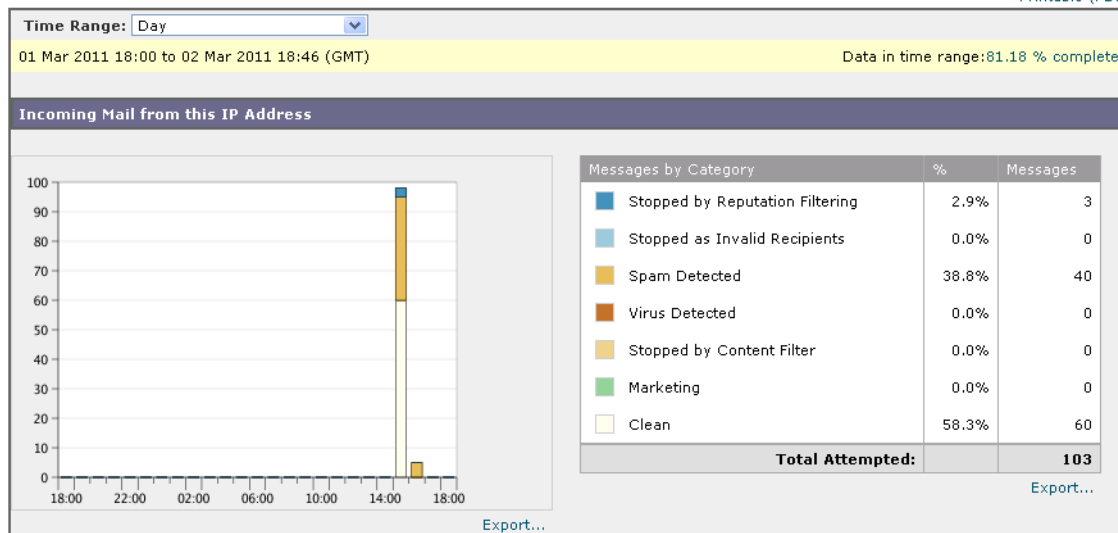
Printable (P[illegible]

Time Range: Day

01 Mar 2011 18:00 to 02 Mar 2011 18:46 (GMT)

Data in time range: 81.18 % complete

Incoming Mail from this IP Address

100
90
80
70
60
50
40
30
20
10
0
18:00 22:00 02:00 06:00 10:00 14:00 18:00

Export...

| Messages by Category | % | Messages |
|---|---|---|
| Stopped by Reputation Filtering | 2.9% | 3 |
| Stopped as Invalid Recipients | 0.0% | 0 |
| Spam Detected | 38.8% | 40 |
| Virus Detected | 0.0% | 0 |
| Stopped by Content Filter | 0.0% | 0 |
| Marketing | 0.0% | 0 |
| Clean | 58.3% | 60 |
| Total Attempted: | | 103 |

Export...